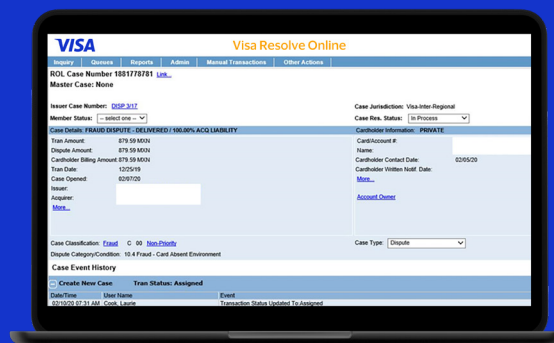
VISA Visa Resolve Online

Inquiry Queues Reports Admin Manual Transactions Other Actions

ROL Case Number 1881778781 Link...
Master Case: None

Issuer Case Number: DISP 3/17
Case Jurisdiction: Visa-Inter-Regional
Member Status: -- select one --
Case Res. Status: In Process

Case Details: FRAUD DISPUTE - DELIVERED / 100.00% ACQ LIABILITY
Cardholder Information: PRIVATE

Tran Amount: 879.59 MXN
Dispute Amount: 879.59 MXN
Cardholder Billing Amount: 879.59 MXN
Tran Date: 12/25/19
Case Opened: 02/07/20
Issuer:
Acquirer:
More...

Card/Account #:
Name:
Cardholder Contact Date: 02/05/20
Cardholder Written Notif. Date:
More...
Account Owner

Case Classification: Fraud C 00 Non-Priority
Case Type: Dispute
Dispute Category/Condition: 10.4 Fraud - Card Absent Environment

Case Event History

Create New Case Tran Status: Assigned

| Date/Time | User Name | Event |
|---|---|---|
| 02/10/20 07:31 AM | Cook, Laurie | Transaction Status Updated To:Assigned |